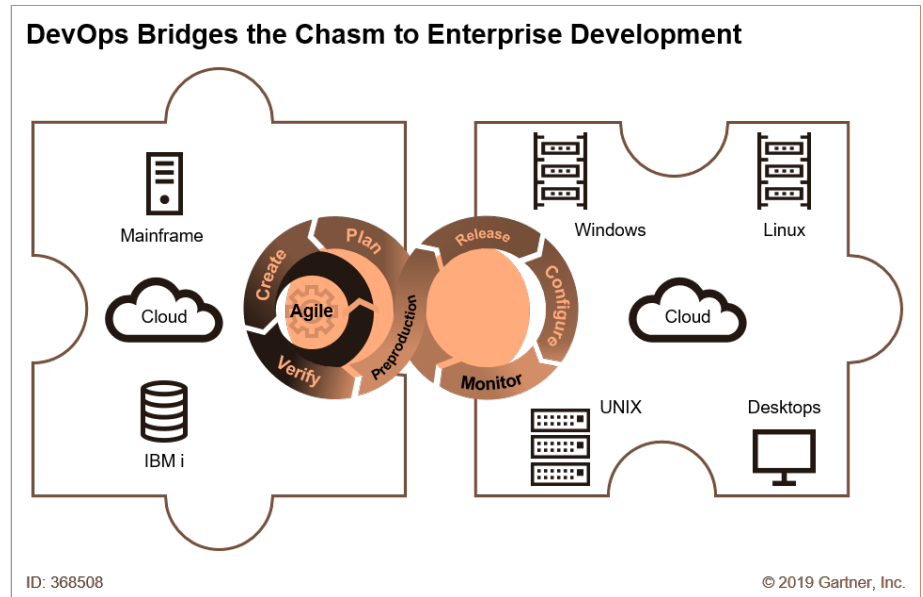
DevOps Bridges the Chasm to Enterprise Development

Mainframe

Cloud

IBM i

Create

Plan

Agile

Verify

Preproduction

Release

Configure

Monitor

Windows

Linux

Cloud

UNIX

Desktops

ID: 368508

© 2019 Gartner, Inc.